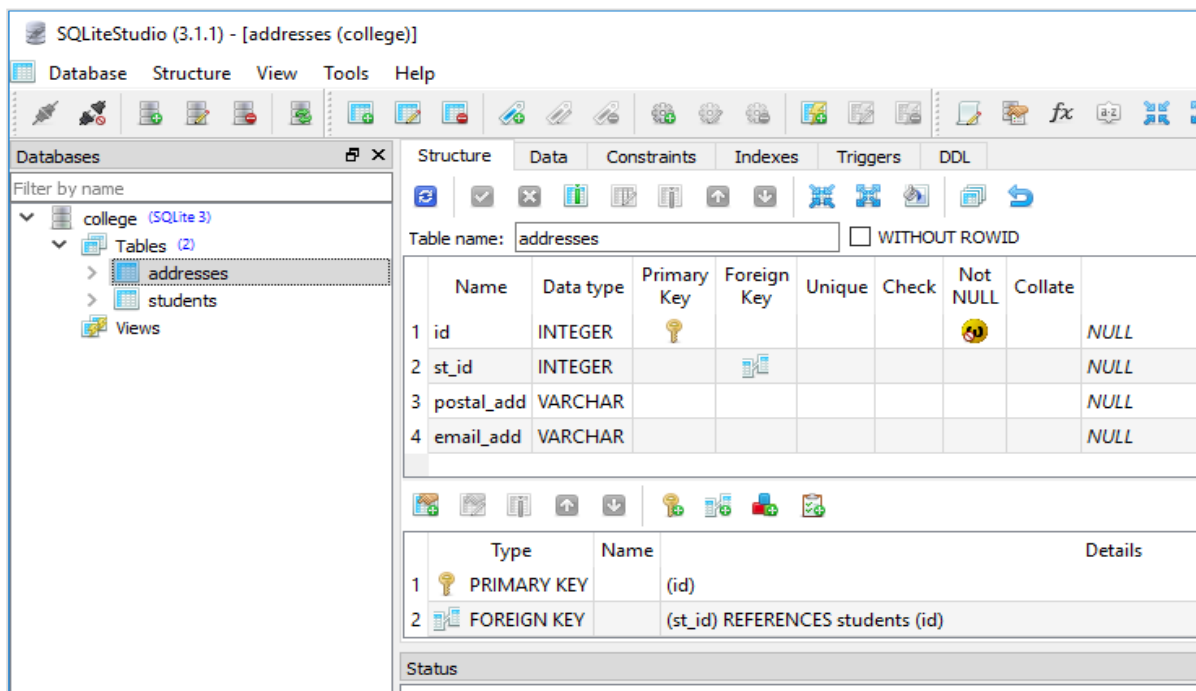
SQLiteStudio (3.1.1) - [addresses (college)]

Database Structure View Tools Help

Databases

Filter by name

college (SQLite 3)
Tables (2)
addresses
students
Views

Structure Data Constraints Indexes Triggers DDL

Table name: addresses

WITHOUT ROWID

| | Name | Data type | Primary Key | Foreign Key | Unique | Check | Not NULL | Collate | |
|---|---|---|---|---|---|---|---|---|---|
| 1 | id | INTEGER | | | | | | | NULL |
| 2 | st_id | INTEGER | | | | | | | NULL |
| 3 | postal_add | VARCHAR | | | | | | | NULL |
| 4 | email_add | VARCHAR | | | | | | | NULL |

| | Type | Name | Details |
|---|---|---|---|
| 1 | PRIMARY KEY | | (id) |
| 2 | FOREIGN KEY | | (st_id) REFERENCES students (id) |

Status